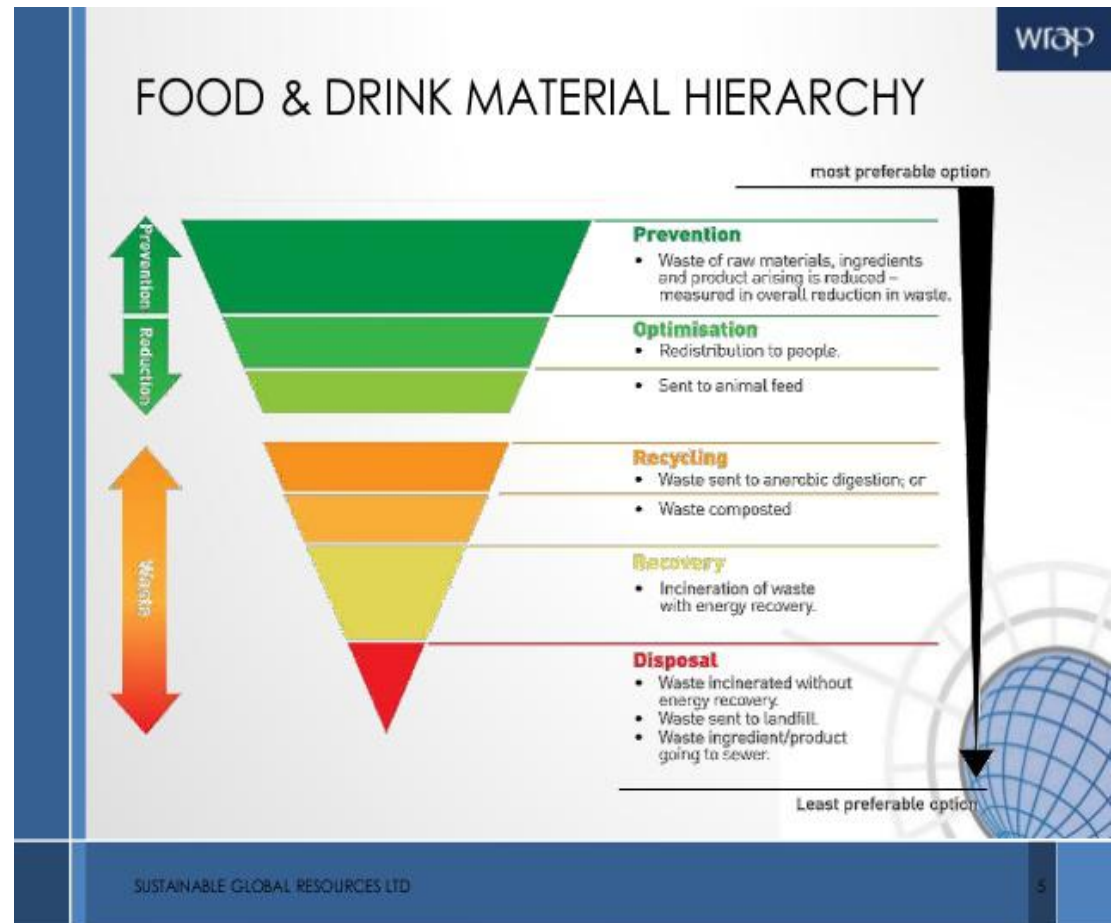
wrap

FOOD & DRINK MATERIAL HIERARCHY

most preferable option

Prevention
Reduction
Waste

Prevention
• Waste of raw materials, ingredients and product arising is reduced – measured in overall reduction in waste.

Optimisation
• Redistribution to people.
• Sent to animal feed

Recycling
• Waste sent to anerobic digestion; or
• Waste composted

Recovery
• Incineration of waste with energy recovery.

Disposal
• Waste incinerated without energy recovery.
• Waste sent to landfill.
• Waste ingredient/product going to sewer.

Least preferable option

SUSTAINABLE GLOBAL RESOURCES LTD

5